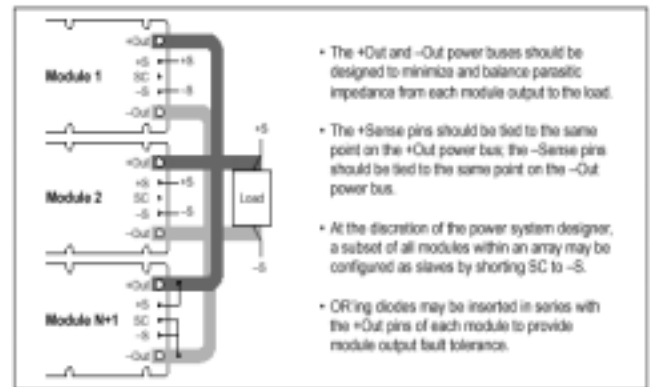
+Out
+S
SC
–S
–Out
Module 1
+S
–S

+Out
+S
SC
–S
–Out
Module 2
+S
–S

Load
+S
–S

+Out
+S
SC
–S
–Out
Module N+1

• The +Out and –Out power buses should be designed to minimize and balance parasitic impedance from each module output to the load.

• The +Sense pins should be tied to the same point on the +Out power bus; the –Sense pins should be tied to the same point on the –Out power bus.

• At the discretion of the power system designer, a subset of all modules within an array may be configured as slaves by shorting SC to –S.

• OR'ing diodes may be inserted in series with the +Out pins of each module to provide module output fault tolerance.